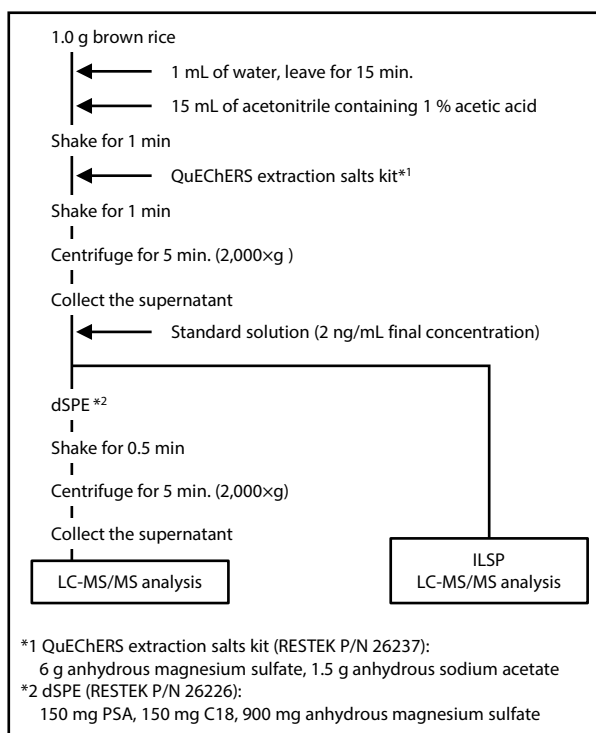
1.0 g brown rice

1 mL of water, leave for 15 min.

15 mL of acetonitrile containing 1 % acetic acid

Shake for 1 min

QuEChERS extraction salts kit*1

Shake for 1 min

Centrifuge for 5 min. (2,000×g )

Collect the supernatant

Standard solution (2 ng/mL final concentration)

dSPE *2

Shake for 0.5 min

Centrifuge for 5 min. (2,000×g)

Collect the supernatant

LC-MS/MS analysis

ILSP
LC-MS/MS analysis

*1 QuEChERS extraction salts kit (RESTEK P/N 26237):
6 g anhydrous magnesium sulfate, 1.5 g anhydrous sodium acetate
*2 dSPE (RESTEK P/N 26226):
150 mg PSA, 150 mg C18, 900 mg anhydrous magnesium sulfate